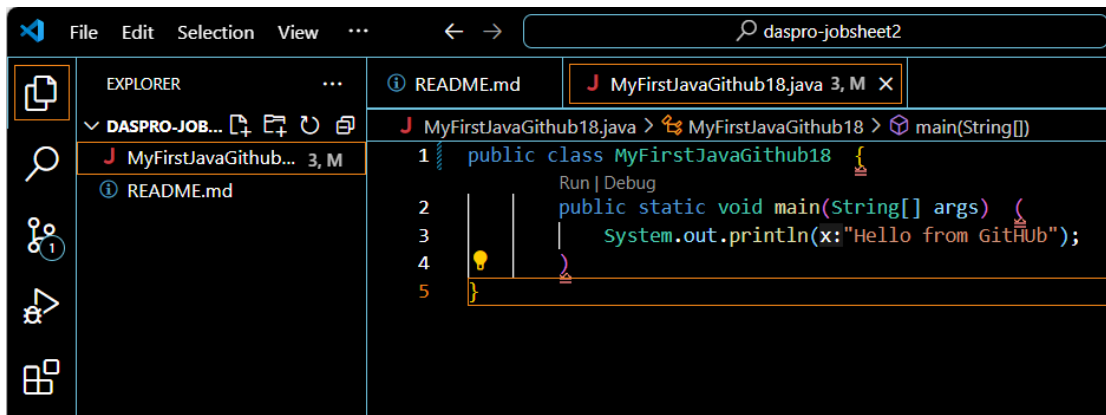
File Edit Selection View ···

daspro-jobsheet2

EXPLORER ···

DASPRO-JOB...

J MyFirstJavaGithub... 3, M

README.md

1

README.md

J MyFirstJavaGithub18.java 3, M ×

J MyFirstJavaGithub18.java > MyFirstJavaGithub18 > main(String[])

1 public class MyFirstJavaGithub18 {
Run | Debug
2 public static void main(String[] args) (
3 System.out.println(x:"Hello from GitHUb");
4 )
5 }